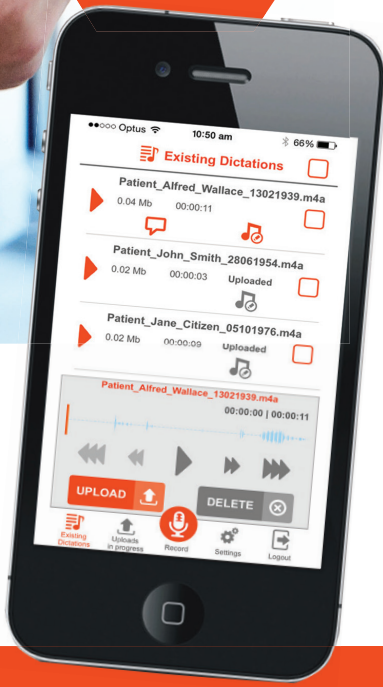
●●○○○ Optus 10:50 am 66%

Existing Dictations

Patient_Alfred_Wallace_13021939.m4a
0.04 Mb 00:00:11

Patient_John_Smith_28061954.m4a
0.02 Mb 00:00:03 Uploaded

Patient_Jane_Citizen_05101976.m4a
0.02 Mb 00:00:09 Uploaded

Patient_Alfred_Wallace_13021939.m4a
00:00:00 | 00:00:11

UPLOAD

DELETE

Existing Dictations
Uploads in progress
Record
Settings
Logout